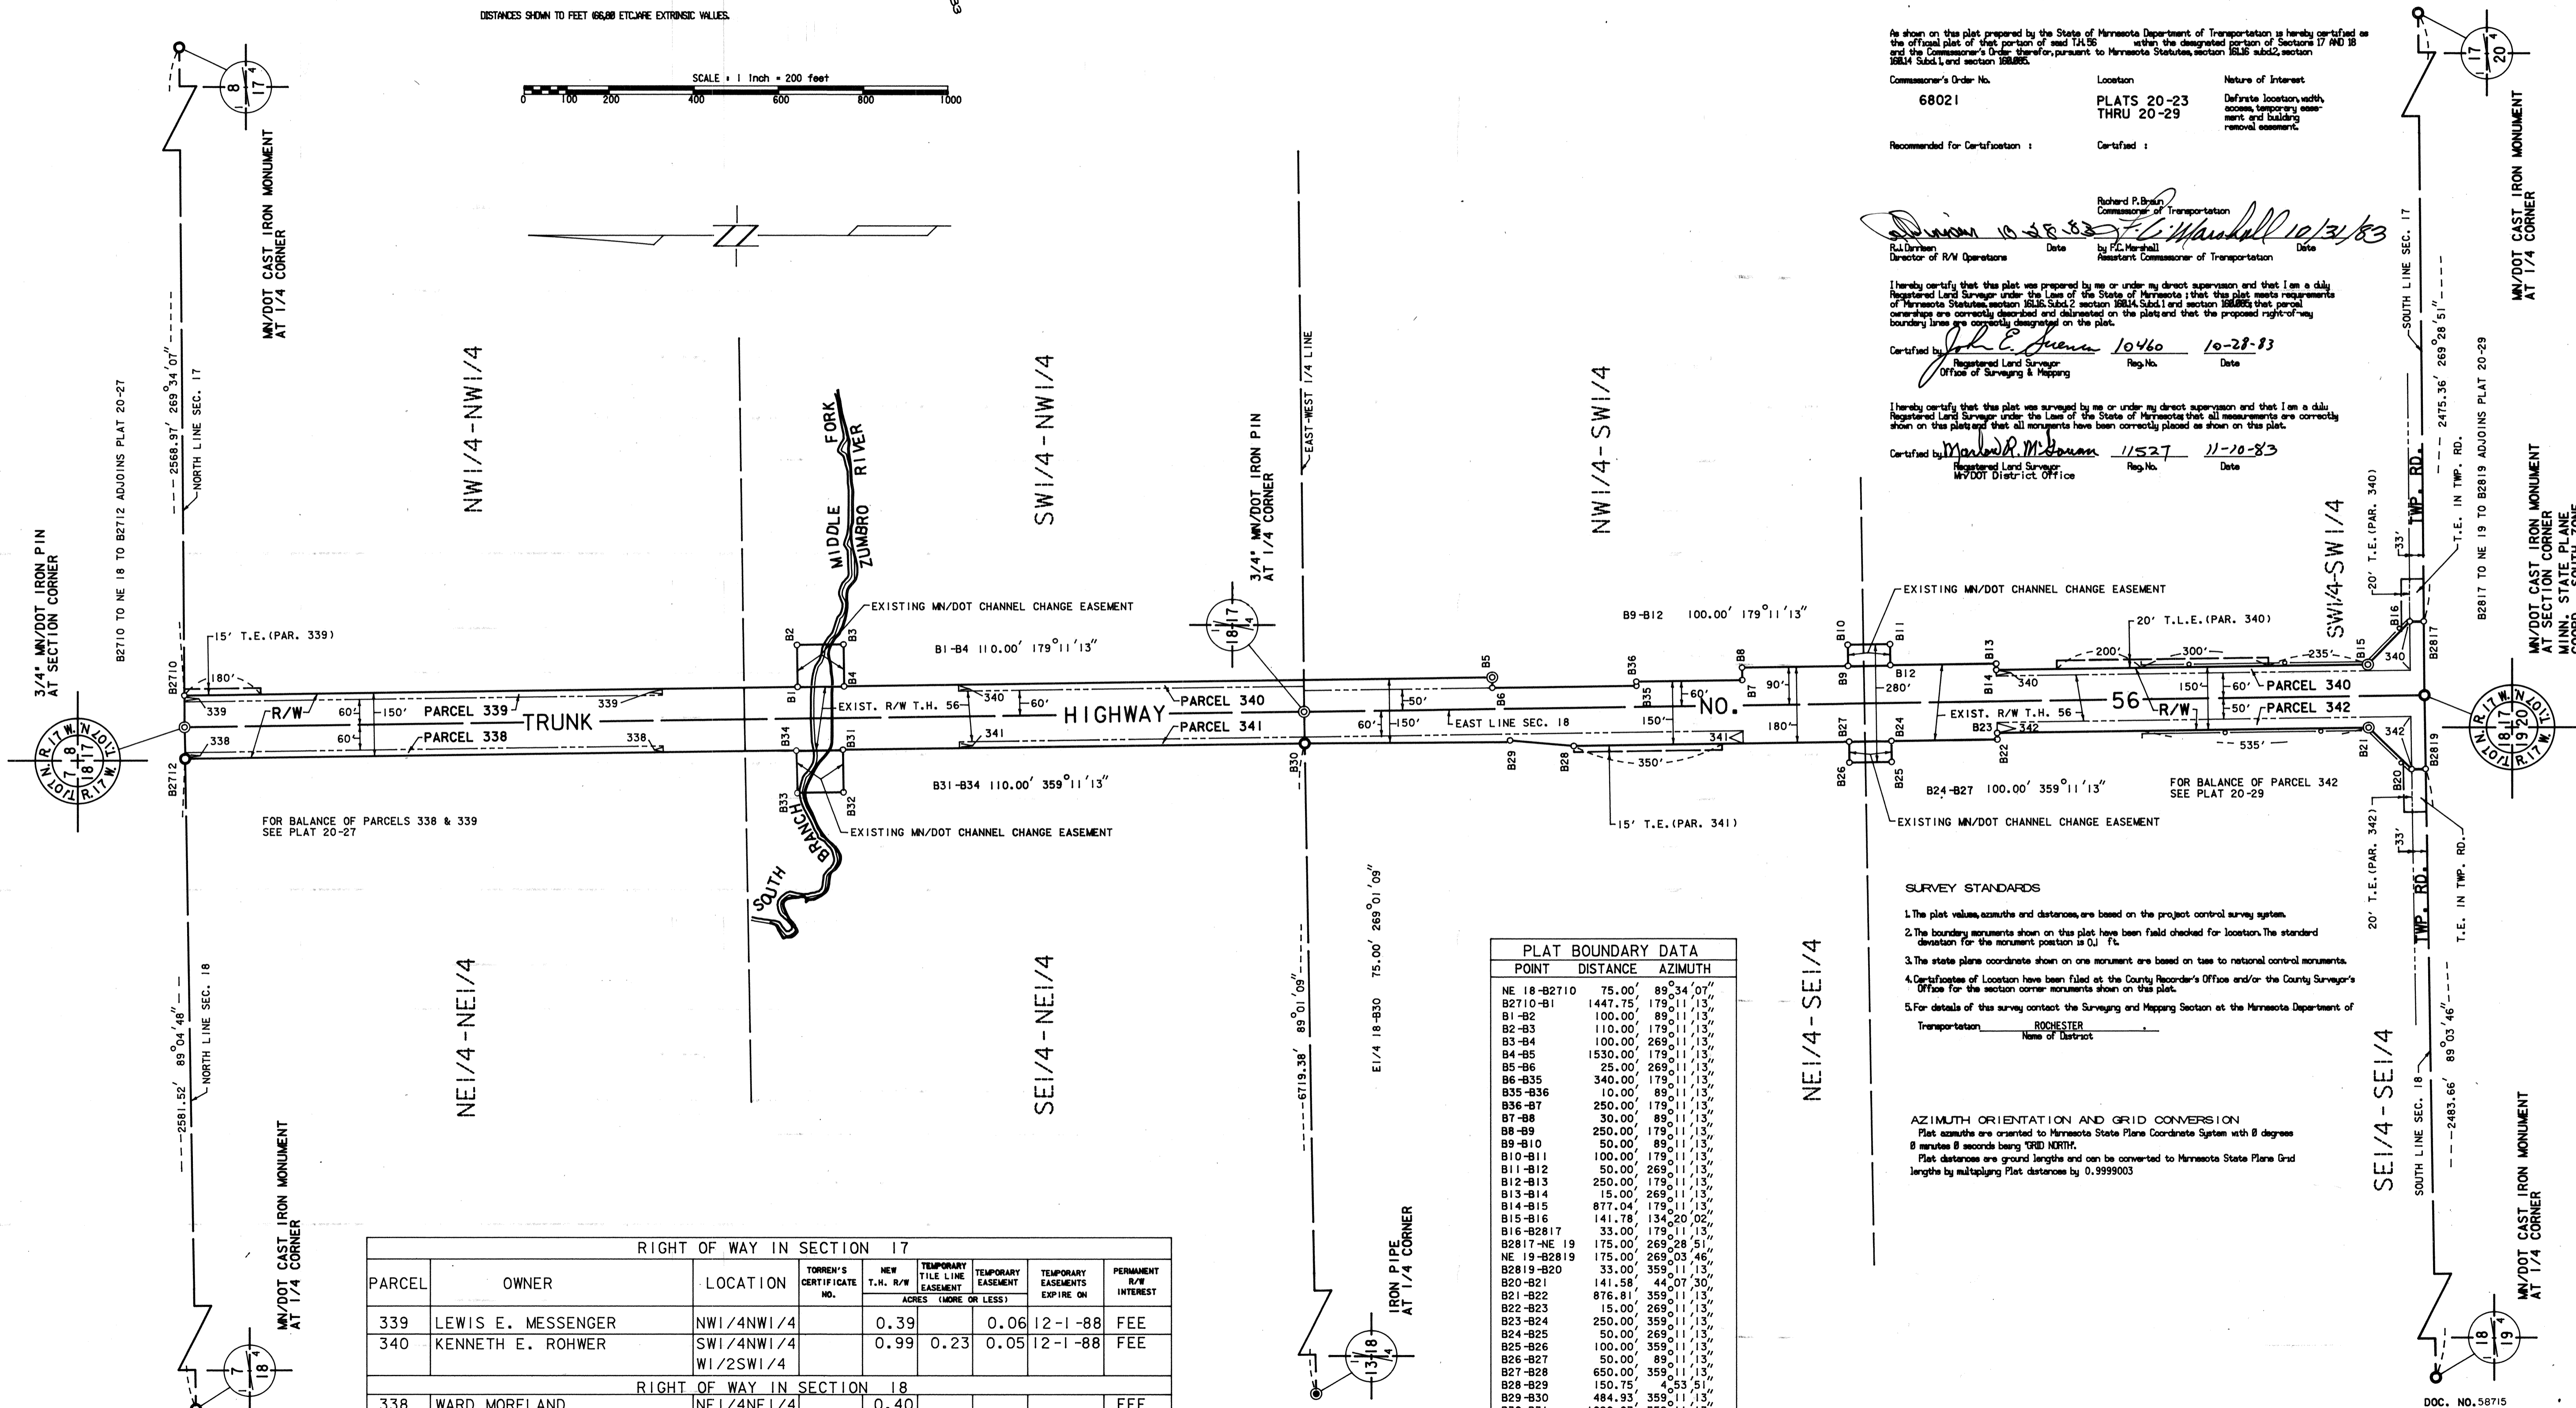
DISTANCES SHOWN TO FEET (66.00 ETC.)ARE EXTRINSIC VALUES.

SCALE : 1 Inch = 200 feet
0 100 200 400 600 800 1000

As shown on this plat prepared by the State of Minnesota Department of Transportation is hereby certified as the official plat of that portion of said T.H.56 within the designated portion of Sections 17 AND 18 and the Commissioner's Order therefor, pursuant to Minnesota Statutes, section 161.16 subd.2, section 160.14 Subd.1, and section 160.085.

| Commissioner's Order No. | Location | Nature of Interest |
|---|---|---|
| 68021 | PLATS 20-23 THRU 20-29 | Definite location, width, access, temporary easement and building removal easement. |

Recommended for Certification : Certified :

Richard P. Braun
Commissioner of Transportation

R.J. Dennison 10-28-83 Date
Director of R/W Operations

F.C. Marshall 10/31/83 Date
by F.C. Marshall
Assistant Commissioner of Transportation

I hereby certify that this plat was prepared by me or under my direct supervision and that I am a duly Registered Land Surveyor under the Laws of the State of Minnesota ; that this plat meets requirements of Minnesota Statutes, section 160.14, Subd.1 and section 160.085; that parcel ownerships are correctly described and delineated on the plat and that the proposed right-of-way boundary lines are correctly designated on the plat.

Certified by John E. Brenna 10460 10-28-83
Registered Land Surveyor Reg.No. Date
Office of Surveying & Mapping

I hereby certify that this plat was surveyed by me or under my direct supervision and that I am a duly Registered Land Surveyor under the Laws of the State of Minnesota; that all measurements are correctly shown on this plat and that all monuments have been correctly placed as shown on this plat.

Certified by Marlow R. McGowan 11527 11-10-83
Registered Land Surveyor Reg.No. Date
MN/DOT District Office

MN/DOT CAST IRON MONUMENT AT 1/4 CORNER
3/4" MN/DOT IRON PIN AT SECTION CORNER
B2710 TO NE 18 TO B2712 ADJOINS PLAT 20-27
2568.97' 269°34'07"
NORTH LINE SEC. 17
NW1/4-NW1/4
SW1/4-NW1/4
MIDDLE FORK ZUMBRO RIVER
SOUTH BRANCH
EXISTING MN/DOT CHANNEL CHANGE EASEMENT
15' T.E.(PAR. 339)
180'
339
338
R/W
60'
150'
PARCEL 339
PARCEL 338
TRUNK
HIGHWAY
NO.
56
B1-B4 110.00' 179°11'13"
B31-B34 110.00' 359°11'13"
B1 B2 B3 B4 B31 B32 B33 B34
EXIST. R/W T.H. 56
340
341
PARCEL 340
PARCEL 341
3/4" MN/DOT IRON PIN AT 1/4 CORNER
EAST-WEST 1/4 LINE
EAST LINE SEC. 18
50'
B5 B6 B29 B28 B30
350'
15' T.E.(PAR. 341)
NW1/4-SW1/4
B9-B12 100.00' 179°11'13"
B36 B35 B7 B8 B9 B10 B11 B12
90'
180'
280'
B27 B26 B24 B25
B24-B27 100.00' 359°11'13"
EXISTING MN/DOT CHANNEL CHANGE EASEMENT
B13 B14 B15 B16 B22 B23
200'
300'
235'
20' T.L.E.(PAR. 340)
342
PARCEL 342
535'
FOR BALANCE OF PARCEL 342 SEE PLAT 20-29
SW1/4-SW1/4
20' T.E.(PAR. 340)
TWP. RD.
33'
T.E. IN TWP. RD.
B2817
B2819
B20 B21
SOUTH LINE SEC. 17
2475.36' 269°28'51"
B2817 TO NE 19 TO B2819 ADJOINS PLAT 20-29
MN/DOT CAST IRON MONUMENT AT SECTION CORNER MINN. STATE PLANE
FOR BALANCE OF PARCELS 338 & 339 SEE PLAT 20-27
NORTH LINE SEC. 18
2581.52' 89°04'48"
NE1/4-NE1/4
SE1/4-NE1/4
6719.38' 89°01'09"
E1/4 18-B30 75.00' 269°01'09"
IRON PIPE AT 1/4 CORNER
NE1/4-SE1/4
SE1/4-SE1/4
20' T.E.(PAR. 342)
SOUTH LINE SEC. 18
2483.66' 89°03'46"
MN/DOT CAST IRON MONUMENT AT 1/4 CORNER
T.101N. R.17W. R.18W.

SURVEY STANDARDS
1. The plat values, azimuths and distances, are based on the project control survey system.
2. The boundary monuments shown on this plat have been field checked for location. The standard deviation for the monument position is 0.1 ft.
3. The state plane coordinate shown on one monument are based on ties to national control monuments.
4. Certificates of Location have been filed at the County Recorder's Office and/or the County Surveyor's Office for the section corner monuments shown on this plat.
5. For details of this survey contact the Surveying and Mapping Section at the Minnesota Department of Transportation ROCHESTER .
Name of District

AZIMUTH ORIENTATION AND GRID CONVERSION
Plat azimuths are oriented to Minnesota State Plane Coordinate System with 0 degrees 0 minutes 0 seconds being "GRID NORTH".
Plat distances are ground lengths and can be converted to Minnesota State Plane Grid lengths by multiplying Plat distances by 0.9999003

PLAT BOUNDARY DATA
| POINT | DISTANCE | AZIMUTH |
|---|---|---|
| NE 18-B2710 | 75.00' | 89°34'07" |
| B2710-B1 | 1447.75' | 179°11'13" |
| B1-B2 | 100.00' | 89°11'13" |
| B2-B3 | 110.00' | 179°11'13" |
| B3-B4 | 100.00' | 269°11'13" |
| B4-B5 | 1530.00' | 179°11'13" |
| B5-B6 | 25.00' | 269°11'13" |
| B6-B35 | 340.00' | 179°11'13" |
| B35-B36 | 10.00' | 89°11'13" |
| B36-B7 | 250.00' | 179°11'13" |
| B7-B8 | 30.00' | 89°11'13" |
| B8-B9 | 250.00' | 179°11'13" |
| B9-B10 | 50.00' | 89°11'13" |
| B10-B11 | 100.00' | 179°11'13" |
| B11-B12 | 50.00' | 269°11'13" |
| B12-B13 | 250.00' | 179°11'13" |
| B13-B14 | 15.00' | 269°11'13" |
| B14-B15 | 877.04' | 179°11'13" |
| B15-B16 | 141.78' | 134°20'02" |
| B16-B2817 | 33.00' | 179°11'13" |
| B2817-NE 19 | 175.00' | 269°28'51" |
| NE 19-B2819 | 175.00' | 269°03'46" |
| B2819-B20 | 33.00' | 359°11'13" |
| B20-B21 | 141.58' | 44°07'30" |
| B21-B22 | 876.81' | 359°11'13" |
| B22-B23 | 15.00' | 269°11'13" |
| B23-B24 | 250.00' | 359°11'13" |
| B24-B25 | 50.00' | 269°11'13" |
| B25-B26 | 100.00' | 359°11'13" |
| B26-B27 | 50.00' | 89°11'13" |
| B27-B28 | 650.00' | 359°11'13" |
| B28-B29 | 150.75' | 4°53'51" |
| B29-B30 | 484.93' | 359°11'13" |

RIGHT OF WAY IN SECTION 17
| PARCEL | OWNER | LOCATION | TORREN'S CERTIFICATE NO. | NEW T.H. R/W | TEMPORARY TILE LINE EASEMENT | TEMPORARY EASEMENT | TEMPORARY EASEMENTS EXPIRE ON | PERMANENT R/W INTEREST |
|---|---|---|---|---|---|---|---|---|
| | | | | ACRES (MORE OR LESS) | | | | |
| 339 | LEWIS E. MESSENGER | NW1/4NW1/4 | | 0.39 | | 0.06 | 12-1-88 | FEE |
| 340 | KENNETH E. ROHWER | SW1/4NW1/4 W1/2SW1/4 | | 0.99 | 0.23 | 0.05 | 12-1-88 | FEE |
| RIGHT OF WAY IN SECTION 18 | | | | | | | | |
| 338 | WARD MORELAND | NE1/4NE1/4 | | 0.40 | | | | FEE |

DOC. NO. 58715